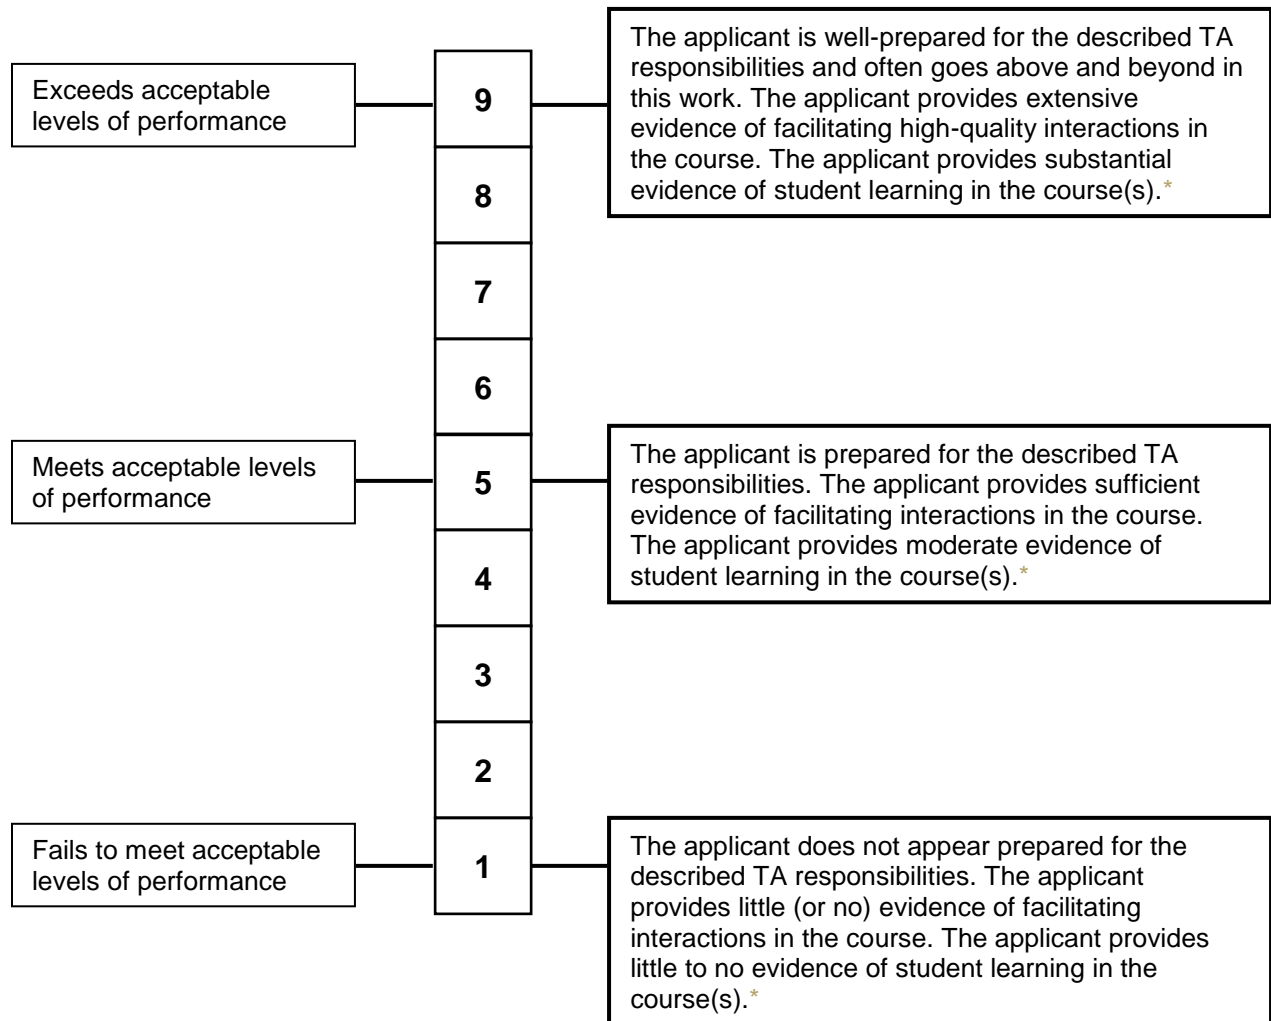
Exceeds acceptable levels of performance

9

The applicant is well-prepared for the described TA responsibilities and often goes above and beyond in this work. The applicant provides extensive evidence of facilitating high-quality interactions in the course. The applicant provides substantial evidence of student learning in the course(s).*

8

7

6

Meets acceptable levels of performance

5

The applicant is prepared for the described TA responsibilities. The applicant provides sufficient evidence of facilitating interactions in the course. The applicant provides moderate evidence of student learning in the course(s).*

4

3

2

Fails to meet acceptable levels of performance

1

The applicant does not appear prepared for the described TA responsibilities. The applicant provides little (or no) evidence of facilitating interactions in the course. The applicant provides little to no evidence of student learning in the course(s).*